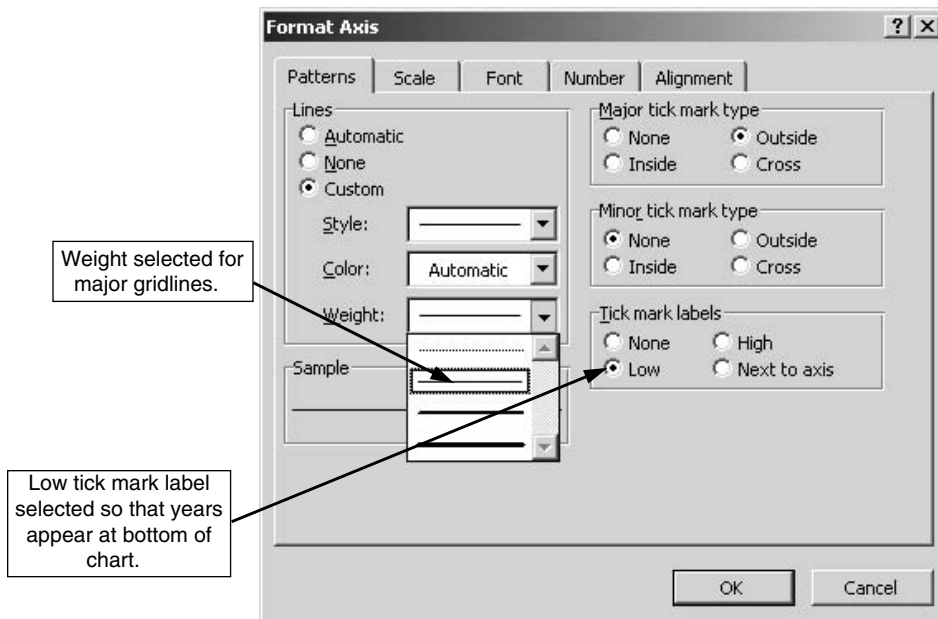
Format Axis

?| X

Patterns | Scale | Font | Number | Alignment

Lines
Automatic
None
Custom

Style:

Color: Automatic

Weight:

Sample

Major tick mark type
None
Outside
Inside
Cross

Minor tick mark type
None
Outside
Inside
Cross

Tick mark labels
None
High
Low
Next to axis

Weight selected for major gridlines.

Low tick mark label selected so that years appear at bottom of chart.

OK

Cancel